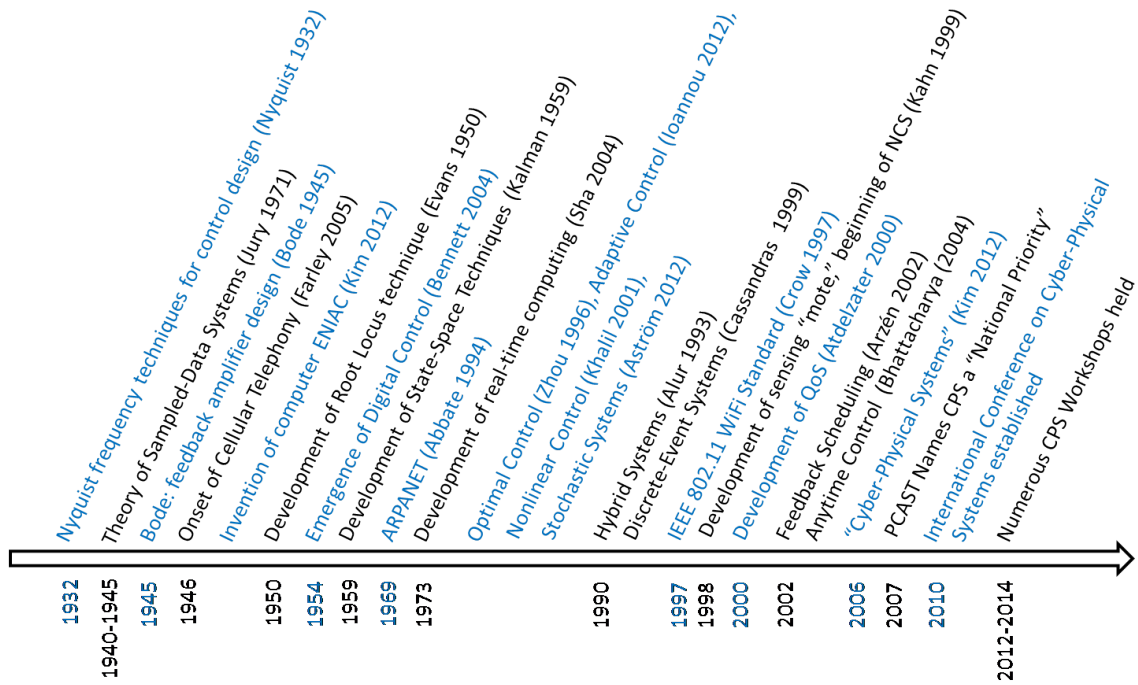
Nyquist frequency techniques for control design (Nyquist 1932)
Theory of Sampled-Data Systems (Jury 1971)
Bode: feedback amplifier design (Bode 1945)
Onset of Cellular Telephony (Farley 2005)
Invention of computer ENIAC (Kim 2012)
Development of Root Locus technique (Evans 1950)
Emergence of Digital Control (Bennett 2004)
Development of State-Space Techniques (Kalman 1959)
ARPANET (Abbate 1994)
Development of real-time computing (Sha 2004)
Optimal Control (Zhou 1996), Adaptive Control (Ioannou 2012),
Nonlinear Control (Khalil 2001),
Stochastic Systems (Aström 2012)
Hybrid Systems (Alur 1993)
Discrete-Event Systems (Cassandras 1999)
IEEE 802.11 WiFi Standard (Crow 1997)
Development of sensing "mote," beginning of NCS (Kahn 1999)
Development of QoS (Atdelzater 2000)
Feedback Scheduling (Arzén 2002)
Anytime Control (Bhattacharya (2004)
"Cyber-Physical Systems" (Kim 2012)
PCAST Names CPS a "National Priority"
International Conference on Cyber-Physical Systems established
Numerous CPS Workshops held

1932
1940-1945
1945
1946
1950
1954
1959
1969
1973
1990
1997
1998
2000
2002
2006
2007
2010
2012-2014